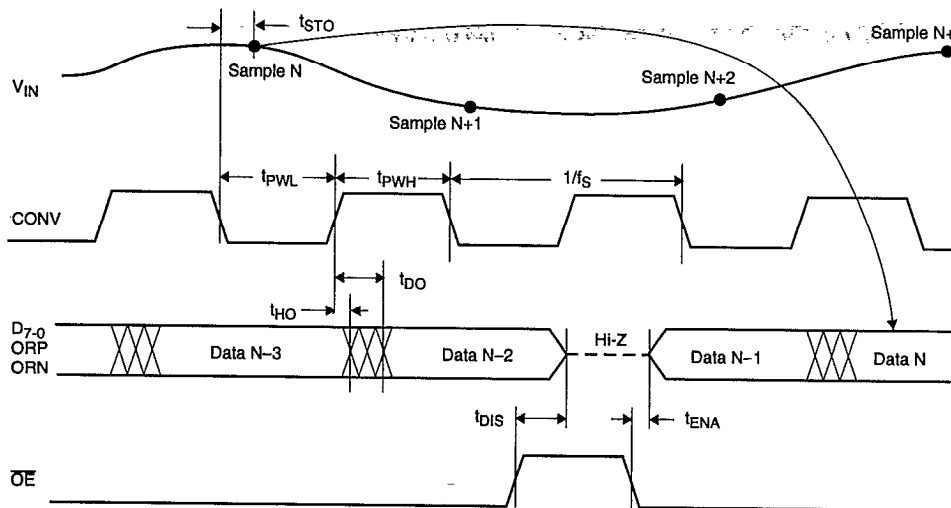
$t_{STO}$

Sample N+

$V_{IN}$

Sample N

Sample N+1

Sample N+2

$t_{PWL}$

$t_{PWH}$

$1/f_S$

CONV

$t_{DO}$

$t_{HO}$

$D_{7-0}$
ORP
ORN

Data N–3

Data N–2

Hi-Z

Data N–1

Data N

$t_{DIS}$

$t_{ENA}$

$\overline{OE}$